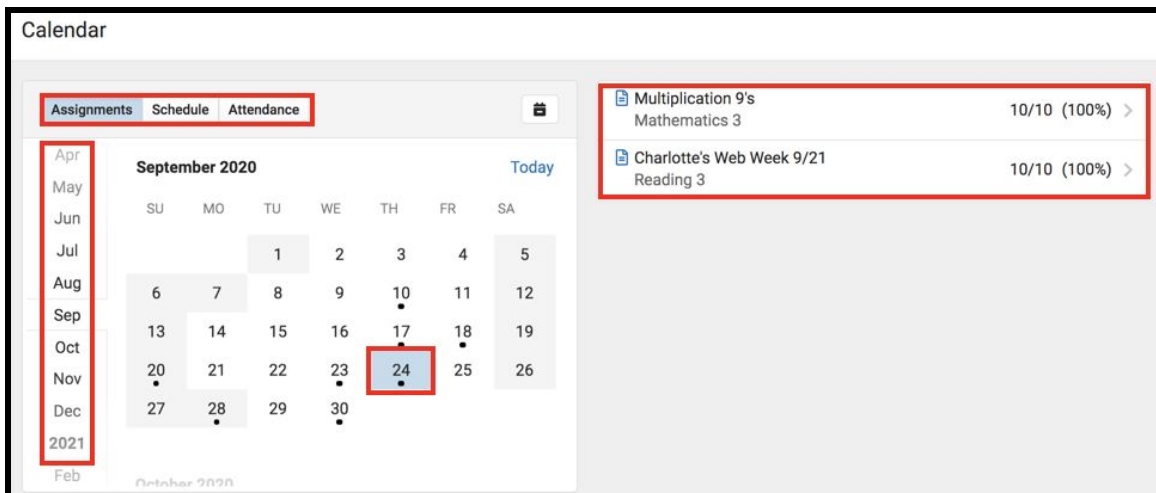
Calendar

Assignments Schedule Attendance

Apr
May
Jun
Jul
Aug
Sep
Oct
Nov
Dec
2021
Feb

September 2020 Today

| SU | MO | TU | WE | TH | FR | SA |
|---|---|---|---|---|---|---|
| | | 1 | 2 | 3 | 4 | 5 |
| 6 | 7 | 8 | 9 | 10 | 11 | 12 |
| 13 | 14 | 15 | 16 | 17 | 18 | 19 |
| 20 | 21 | 22 | 23 | 24 | 25 | 26 |
| 27 | 28 | 29 | 30 | | | |

October 2020

Multiplication 9's
Mathematics 3
10/10 (100%)

Charlotte's Web Week 9/21
Reading 3
10/10 (100%)